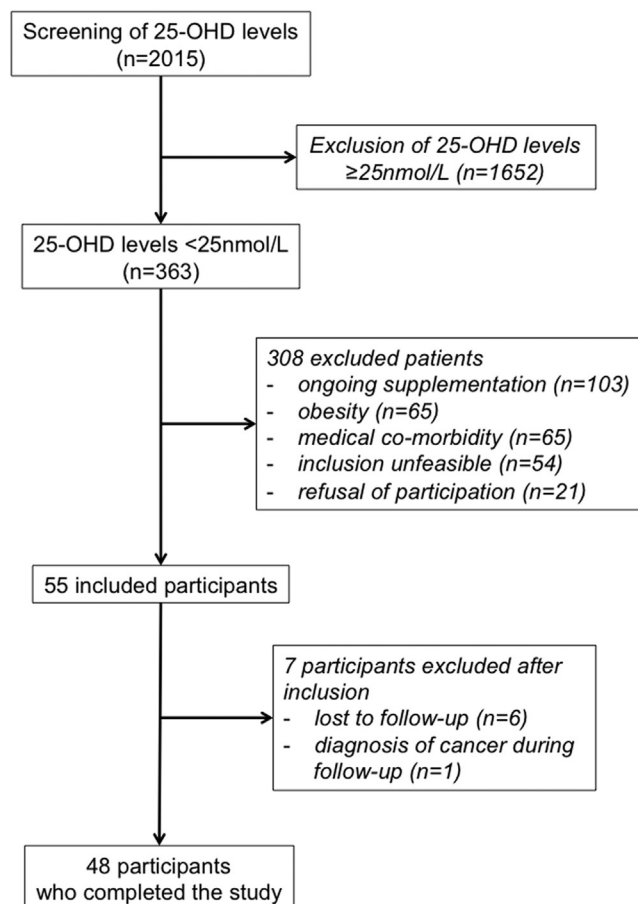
Screening of 25-OHD levels (n=2015)

Exclusion of 25-OHD levels ≥25nmol/L (n=1652)

25-OHD levels <25nmol/L (n=363)

308 excluded patients
- ongoing supplementation (n=103)
- obesity (n=65)
- medical co-morbidity (n=65)
- inclusion unfeasible (n=54)
- refusal of participation (n=21)

55 included participants

7 participants excluded after inclusion
- lost to follow-up (n=6)
- diagnosis of cancer during follow-up (n=1)

48 participants who completed the study